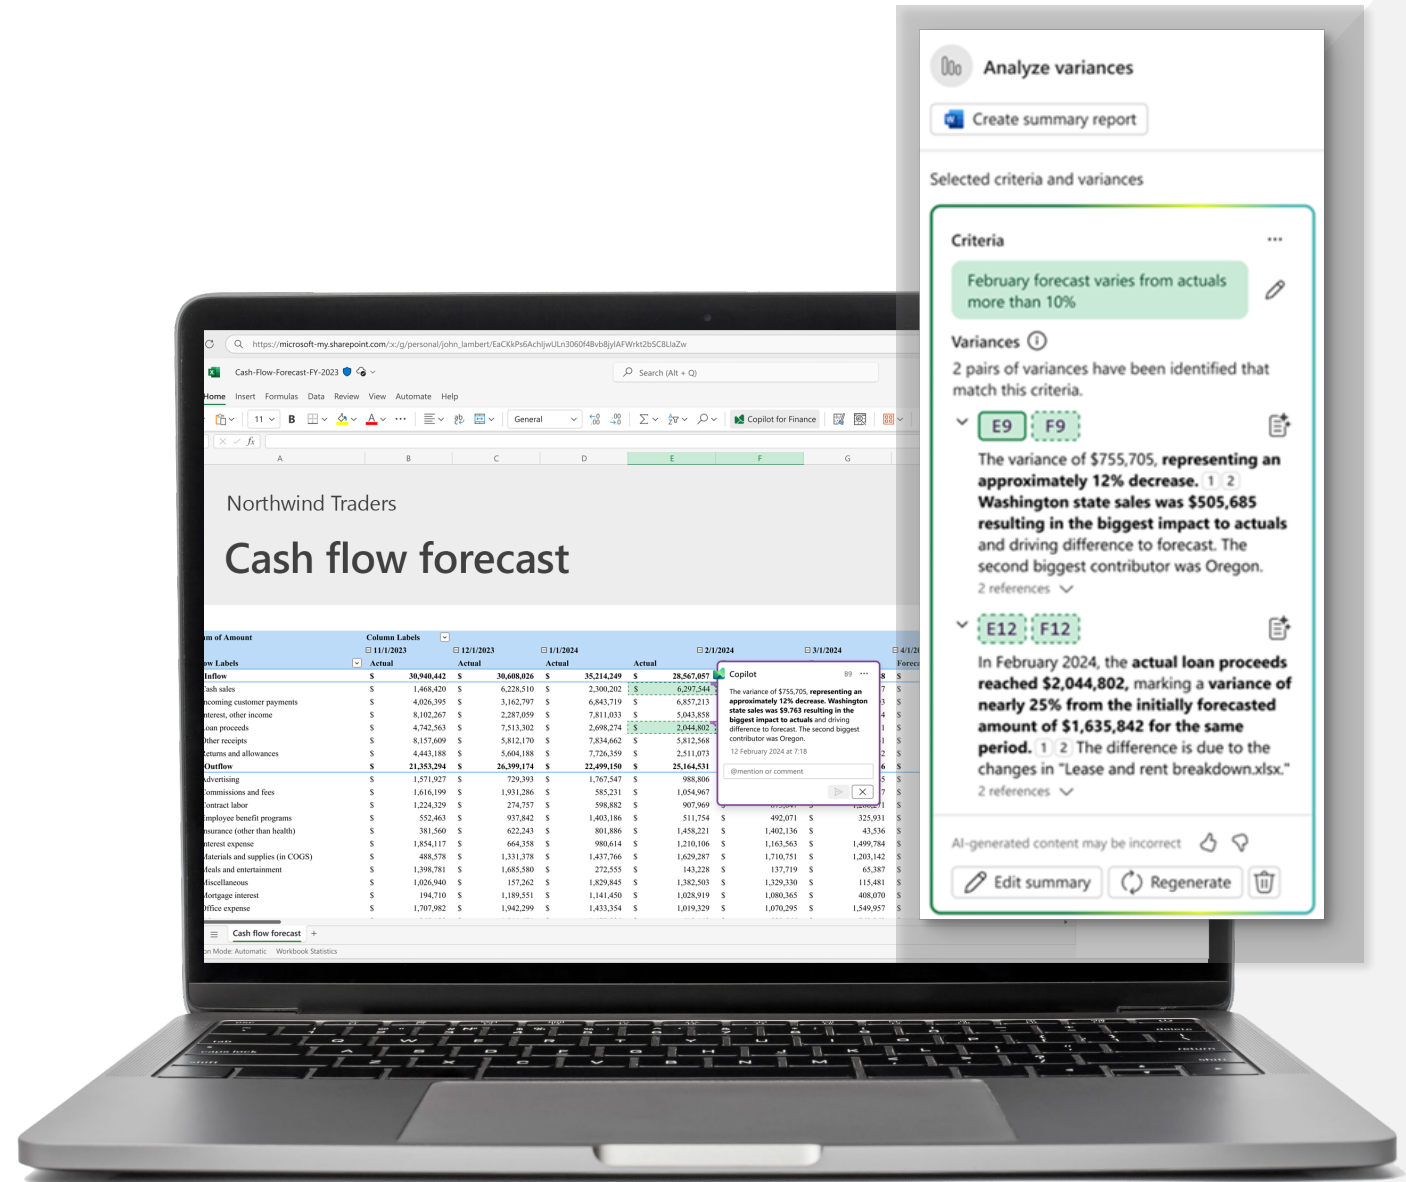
Analyze variances

Create summary report

Selected criteria and variances

Criteria ...

February forecast varies from actuals more than 10%

Variances

2 pairs of variances have been identified that match this criteria.

E9 F9

The variance of $755,705, representing an approximately 12% decrease. 1 2 Washington state sales was $505,685 resulting in the biggest impact to actuals and driving difference to forecast. The second biggest contributor was Oregon.

2 references

E12 F12

In February 2024, the actual loan proceeds reached $2,044,802, marking a variance of nearly 25% from the initially forecasted amount of $1,635,842 for the same period. 1 2 The difference is due to the changes in "Lease and rent breakdown.xlsx."

2 references

AI-generated content may be incorrect

Edit summary Regenerate

https://microsoft-my.sharepoint.com/:x:/g/personal/john_lambert/EaCKkPs6AchljwULn3060f4Bvb8jylAFWrkt2bSC8LlaZw

Cash-Flow-Forecast-FY-2023

Search (Alt + Q)

Home Insert Formulas Data Review View Automate Help

General Copilot for Finance

Northwind Traders

Cash flow forecast

| um of Amount | Column Labels | | | | |
|---|---|---|---|---|---|
| | 11/1/2023 | 12/1/2023 | 1/1/2024 | 2/1/2024 | 3/1/2024 |
| ow Labels | Actual | Actual | Actual | Actual | |
| Inflow | $ 30,940,442 | $ 30,608,026 | $ 35,214,249 | $ 28,567,057 | |
| Cash sales | $ 1,468,420 | $ 6,228,510 | $ 2,300,202 | $ 6,297,544 | |
| ncoming customer payments | $ 4,026,395 | $ 3,162,797 | $ 6,843,719 | $ 6,857,213 | |
| nterest, other income | $ 8,102,267 | $ 2,287,059 | $ 7,811,033 | $ 5,043,858 | |
| Loan proceeds | $ 4,742,563 | $ 7,513,302 | $ 2,698,274 | $ 2,044,802 | |
| Other receipts | $ 8,157,609 | $ 5,812,170 | $ 7,834,662 | $ 5,812,568 | |
| Returns and allowances | $ 4,443,188 | $ 5,604,188 | $ 7,726,359 | $ 2,511,073 | |
| Outflow | $ 21,353,294 | $ 26,399,174 | $ 22,499,150 | $ 25,164,531 | |
| Advertising | $ 1,571,927 | $ 729,393 | $ 1,767,547 | $ 988,806 | |
| Commissions and fees | $ 1,616,199 | $ 1,931,286 | $ 585,231 | $ 1,054,967 | |
| Contract labor | $ 1,224,329 | $ 274,757 | $ 598,882 | $ 907,969 | |
| mployee benefit programs | $ 552,463 | $ 937,842 | $ 1,403,186 | $ 511,754 | $ 492,071 $ 325,931 |
| nsurance (other than health) | $ 381,560 | $ 622,243 | $ 801,886 | $ 1,458,221 | $ 1,402,136 $ 43,536 |
| nterest expense | $ 1,854,117 | $ 664,358 | $ 980,614 | $ 1,210,106 | $ 1,163,563 $ 1,499,784 |
| Materials and supplies (in COGS) | $ 488,578 | $ 1,331,378 | $ 1,437,766 | $ 1,629,287 | $ 1,710,751 $ 1,203,142 |
| Meals and entertainment | $ 1,398,781 | $ 1,685,580 | $ 272,555 | $ 143,228 | $ 137,719 $ 65,387 |
| Miscellaneous | $ 1,026,940 | $ 157,262 | $ 1,829,845 | $ 1,382,503 | $ 1,329,330 $ 115,481 |
| Mortgage interest | $ 194,710 | $ 1,189,551 | $ 1,141,450 | $ 1,028,919 | $ 1,080,365 $ 408,070 |
| Office expense | $ 1,707,982 | $ 1,942,299 | $ 1,433,354 | $ 1,019,329 | $ 1,070,295 $ 1,549,957 |

Copilot
The variance of $755,705, representing an approximately 12% decrease. Washington state sales was $9,763 resulting in the biggest impact to actuals and driving difference to forecast. The second biggest contributor was Oregon.
12 February 2024 at 7:18
@mention or comment

Cash flow forecast +
n Mode: Automatic Workbook Statistics